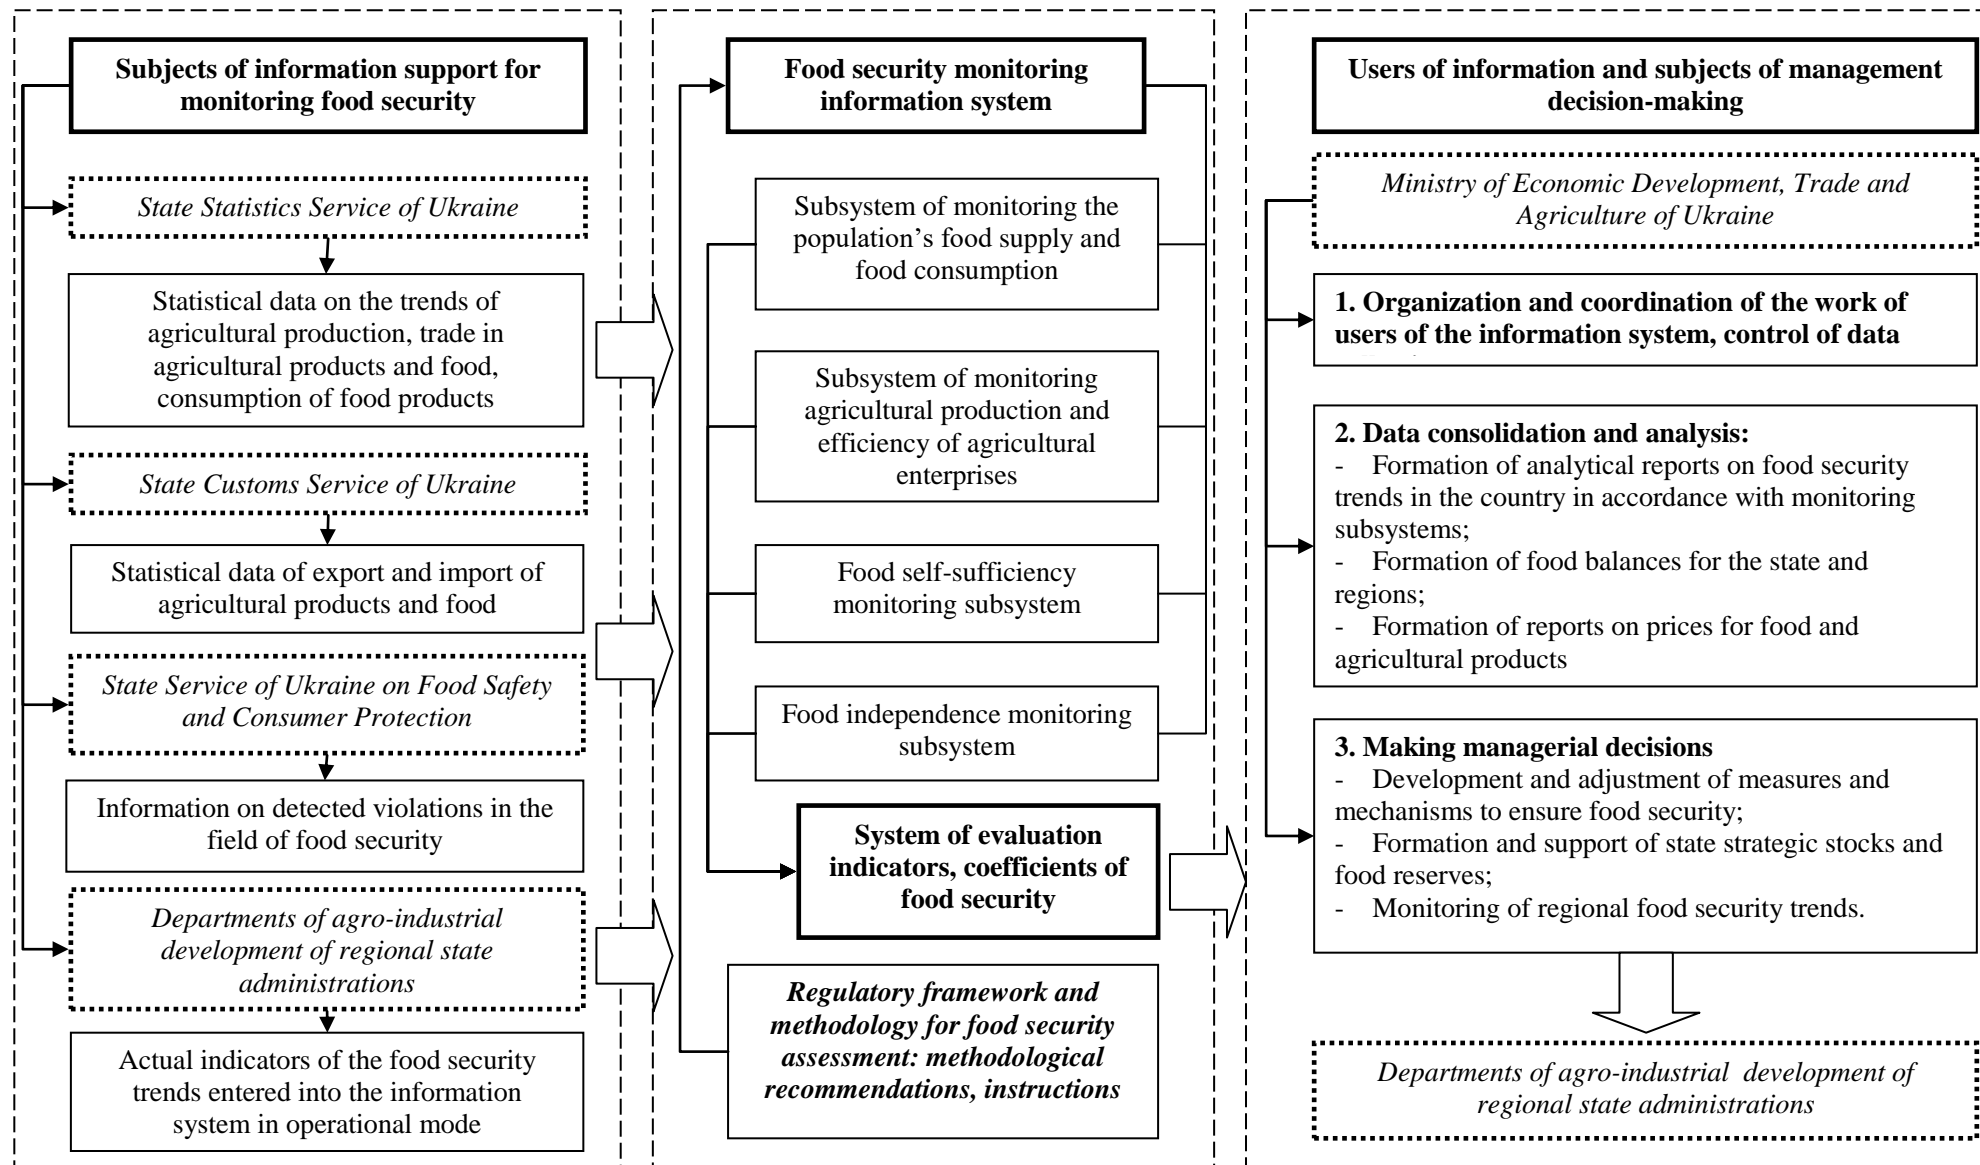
Subjects of information support for monitoring food security

State Statistics Service of Ukraine

Statistical data on the trends of agricultural production, trade in agricultural products and food, consumption of food products

State Customs Service of Ukraine

Statistical data of export and import of agricultural products and food

State Service of Ukraine on Food Safety and Consumer Protection

Information on detected violations in the field of food security

Departments of agro-industrial development of regional state administrations

Actual indicators of the food security trends entered into the information system in operational mode

Food security monitoring information system

Subsystem of monitoring the population’s food supply and food consumption

Subsystem of monitoring agricultural production and efficiency of agricultural enterprises

Food self-sufficiency monitoring subsystem

Food independence monitoring subsystem

System of evaluation indicators, coefficients of food security

Regulatory framework and methodology for food security assessment: methodological recommendations, instructions

Users of information and subjects of management decision-making

Ministry of Economic Development, Trade and Agriculture of Ukraine

1. Organization and coordination of the work of users of the information system, control of data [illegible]

2. Data consolidation and analysis:
- Formation of analytical reports on food security trends in the country in accordance with monitoring subsystems;
- Formation of food balances for the state and regions;
- Formation of reports on prices for food and agricultural products

3. Making managerial decisions
- Development and adjustment of measures and mechanisms to ensure food security;
- Formation and support of state strategic stocks and food reserves;
- Monitoring of regional food security trends.

Departments of agro-industrial development of regional state administrations